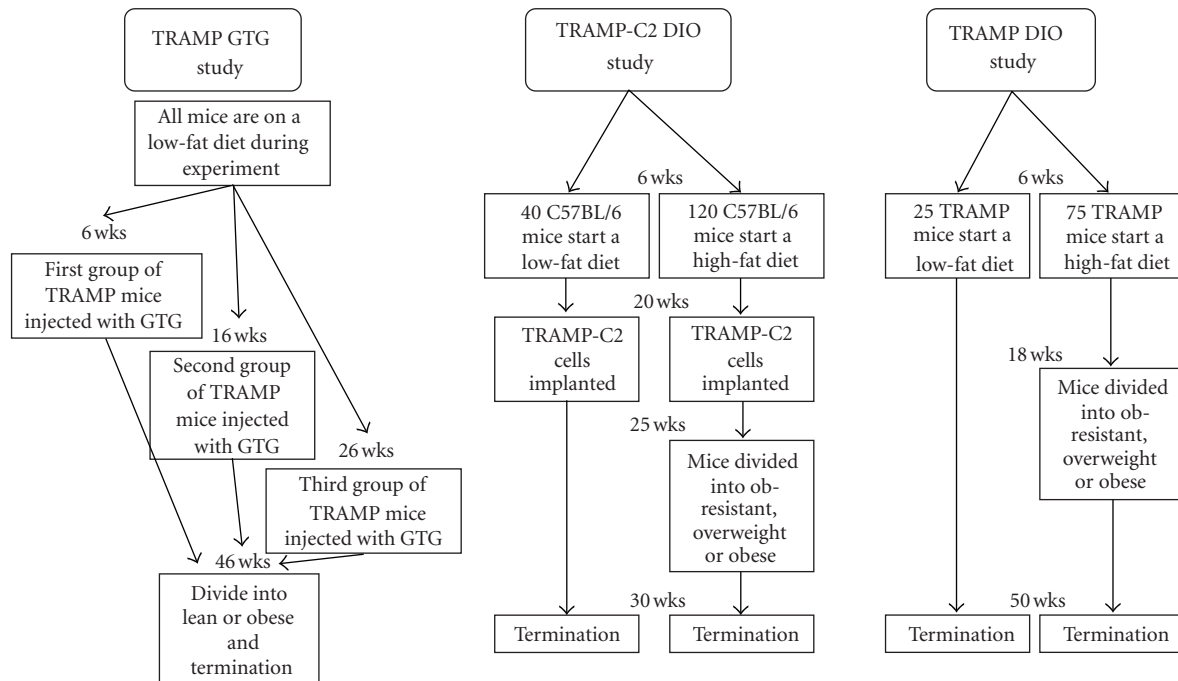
TRAMP GTG study

All mice are on a low-fat diet during experiment

6 wks

First group of TRAMP mice injected with GTG

16 wks

Second group of TRAMP mice injected with GTG

26 wks

Third group of TRAMP mice injected with GTG

46 wks

Divide into lean or obese and termination

TRAMP-C2 DIO study

6 wks

40 C57BL/6 mice start a low-fat diet

120 C57BL/6 mice start a high-fat diet

20 wks

TRAMP-C2 cells implanted

TRAMP-C2 cells implanted

25 wks

Mice divided into ob-resistant, overweight or obese

30 wks

Termination

Termination

TRAMP DIO study

6 wks

25 TRAMP mice start a low-fat diet

75 TRAMP mice start a high-fat diet

18 wks

Mice divided into ob-resistant, overweight or obese

50 wks

Termination

Termination